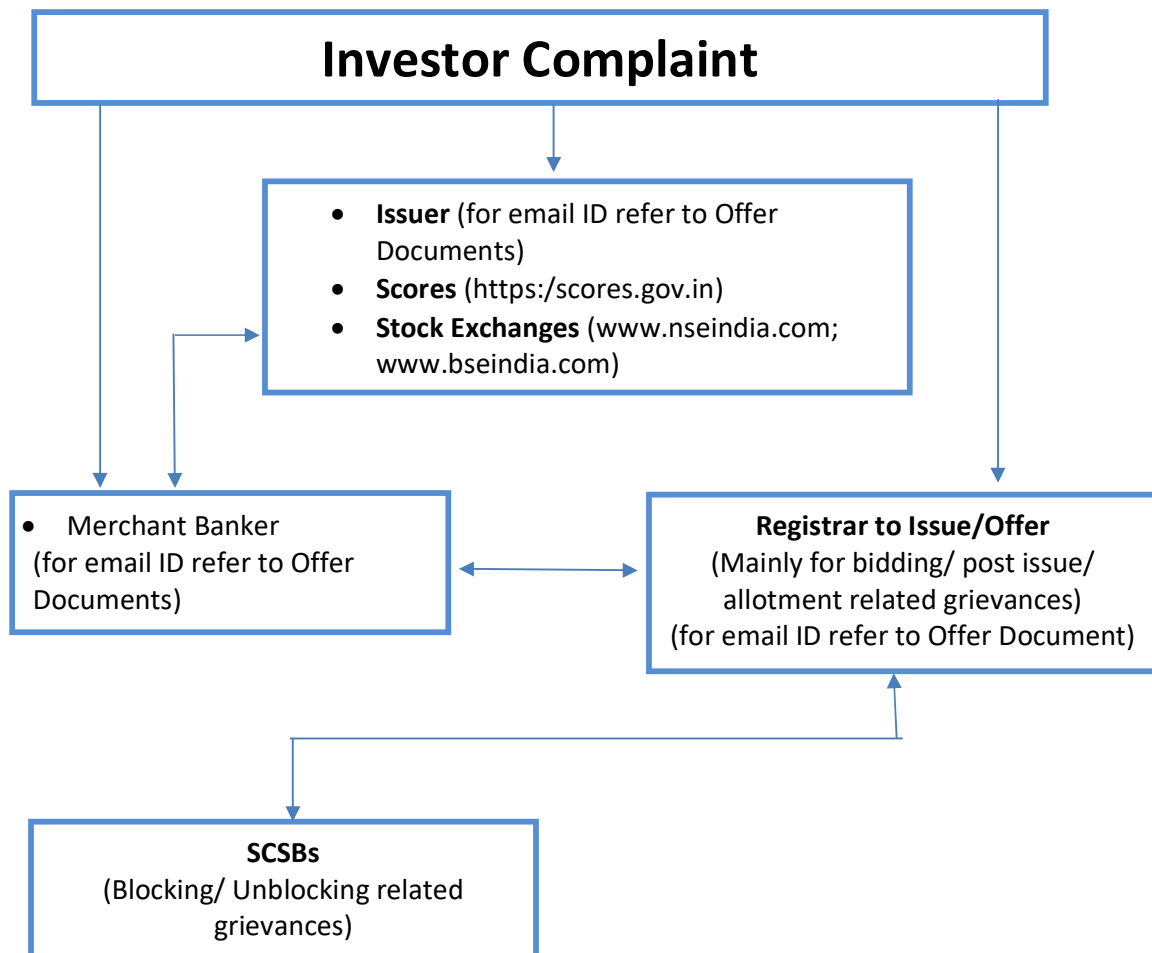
Investor Complaint

- **Issuer** (for email ID refer to Offer Documents)
- **Scores** (https:/scores.gov.in)
- **Stock Exchanges** (www.nseindia.com; www.bseindia.com)

- Merchant Banker
(for email ID refer to Offer Documents)

**Registrar to Issue/Offer**
(Mainly for bidding/ post issue/ allotment related grievances)
(for email ID refer to Offer Document)

**SCSBs**
(Blocking/ Unblocking related grievances)